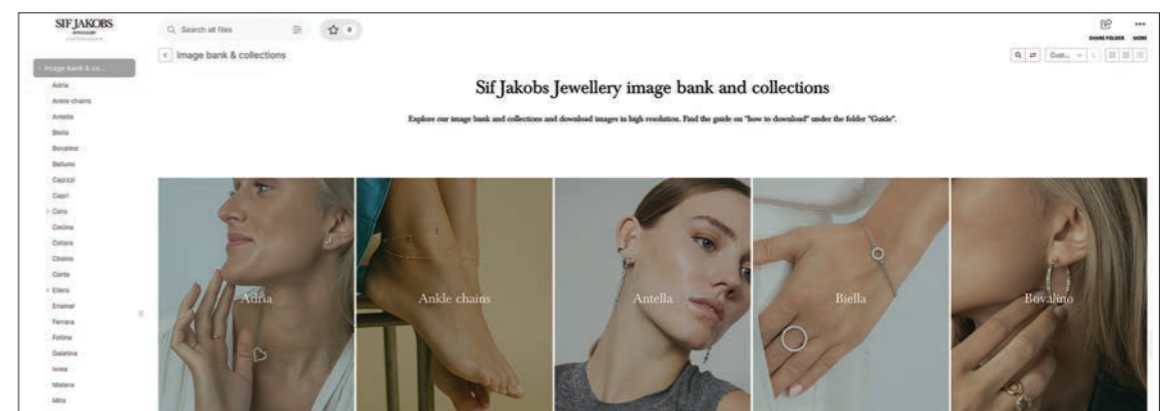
SIF JAKOBS
JEWELLERY
COPENHAGEN

Search all files

Image bank & co...
Adria
Ankle chains
Antella
Biella
Bovalino
Belluno
Caprizzi
Capri
Caro
Cecina
Cetara
Chieino
Corte
Ellera
Enamel
Ferrara
Follina
Galatina
Ivrea
Matera
Mira

SHARE FOLDER
MORE

Image bank & collections

Cust...

Sif Jakobs Jewellery image bank and collections

Explore our image bank and collections and download images in high resolution. Find the guide on "how to download" under the folder "Guide".

Adria
Ankle chains
Antella
Biella
Bovalino